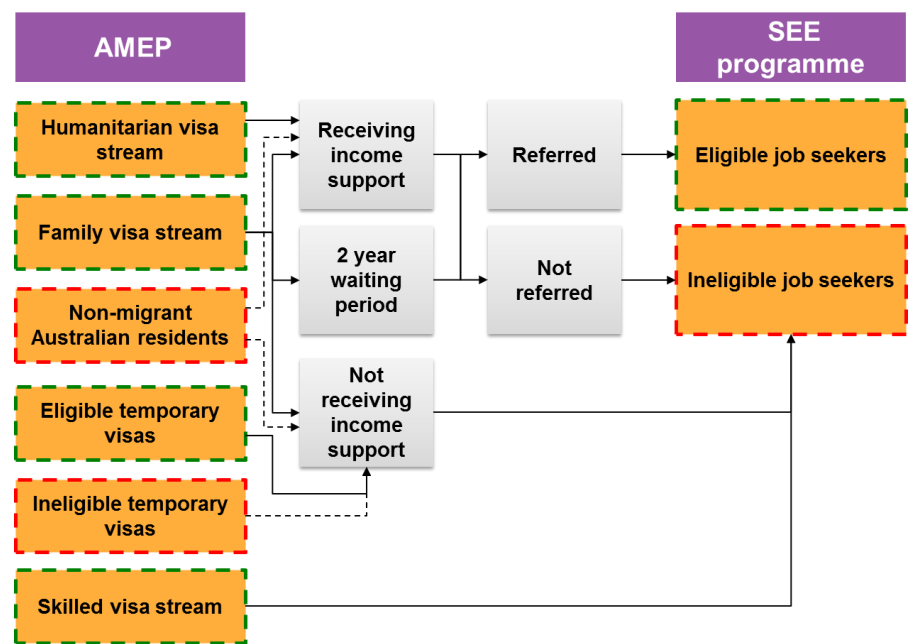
AMEP

SEE programme

Humanitarian visa stream

Family visa stream

Non-migrant Australian residents

Eligible temporary visas

Ineligible temporary visas

Skilled visa stream

Receiving income support

2 year waiting period

Not receiving income support

Referred

Not referred

Eligible job seekers

Ineligible job seekers